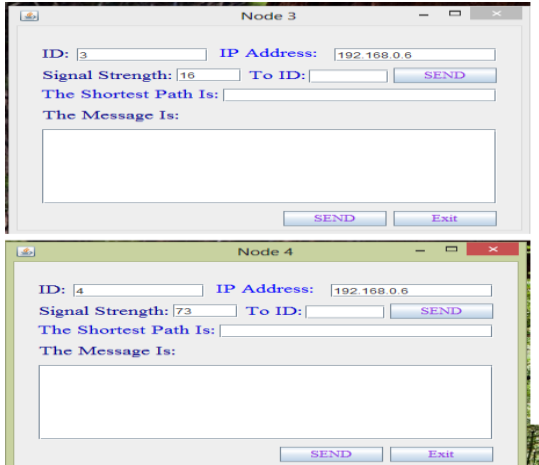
Node 3

ID: 3 IP Address: 192.168.0.6

Signal Strength: 16 To ID: SEND

The Shortest Path Is:

The Message Is:

SEND Exit

Node 4

ID: 4 IP Address: 192.168.0.6

Signal Strength: 73 To ID: SEND

The Shortest Path Is:

The Message Is:

SEND Exit